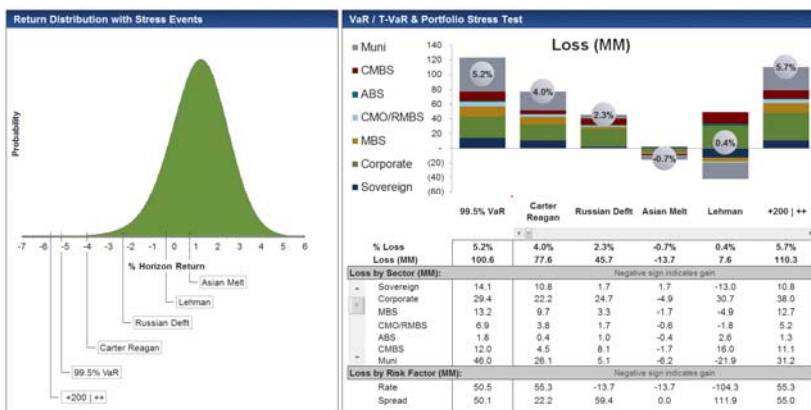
Return Distribution with Stress Events

Probability

-7 -6 -5 -4 -3 -2 -1 0 1 2 3 4 5 6

% Horizon Return

Asian Melt

Lehman

Russian Deflt

Carter Reagan

99.5% VaR

+200 | ++

VaR / T-VaR & Portfolio Stress Test

Loss (MM)

Muni
CMBS
ABS
CMO/RMBS
MBS
Corporate
Sovereign

140
120
100
80
60
40
20
-
(20)
(40)
(60)

5.2%
4.0%
2.3%
-0.7%
0.4%
5.7%

| | 99.5% VaR | Carter Reagan | Russian Deflt | Asian Melt | Lehman | +200 \| ++ |
|---|---|---|---|---|---|---|
| % Loss | 5.2% | 4.0% | 2.3% | -0.7% | 0.4% | 5.7% |
| Loss (MM) | 100.6 | 77.6 | 45.7 | -13.7 | 7.6 | 110.3 |
| Loss by Sector (MM): | Negative sign indicates gain | | | | | |
| Sovereign | 14.1 | 10.8 | 1.7 | 1.7 | -13.0 | 10.8 |
| Corporate | 29.4 | 22.2 | 24.7 | -4.9 | 30.7 | 38.0 |
| MBS | 13.2 | 9.7 | 3.3 | -1.7 | -4.9 | 12.7 |
| CMO/RMBS | 6.9 | 3.8 | 1.7 | -0.6 | -1.8 | 5.2 |
| ABS | 1.8 | 0.4 | 1.0 | -0.4 | 2.6 | 1.3 |
| CMBS | 12.0 | 4.5 | 8.1 | -1.7 | 16.0 | 11.1 |
| Muni | 46.0 | 26.1 | 5.1 | -6.2 | -21.9 | 31.2 |
| Loss by Risk Factor (MM): | Negative sign indicates gain | | | | | |
| Rate | 50.5 | 55.3 | -13.7 | -13.7 | -104.3 | 55.3 |
| Spread | 50.1 | 22.2 | 59.4 | 0.0 | 111.9 | 55.0 |